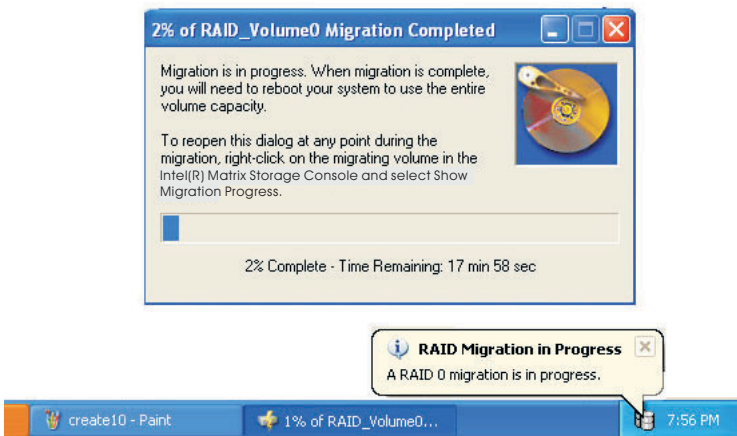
2% of RAID_Volume0 Migration Completed

Migration is in progress. When migration is complete, you will need to reboot your system to use the entire volume capacity.

To reopen this dialog at any point during the migration, right-click on the migrating volume in the Intel(R) Matrix Storage Console and select Show Migration Progress.

2% Complete - Time Remaining: 17 min 58 sec

RAID Migration in Progress

A RAID 0 migration is in progress.

create10 - Paint

1% of RAID_Volume0...

7:56 PM